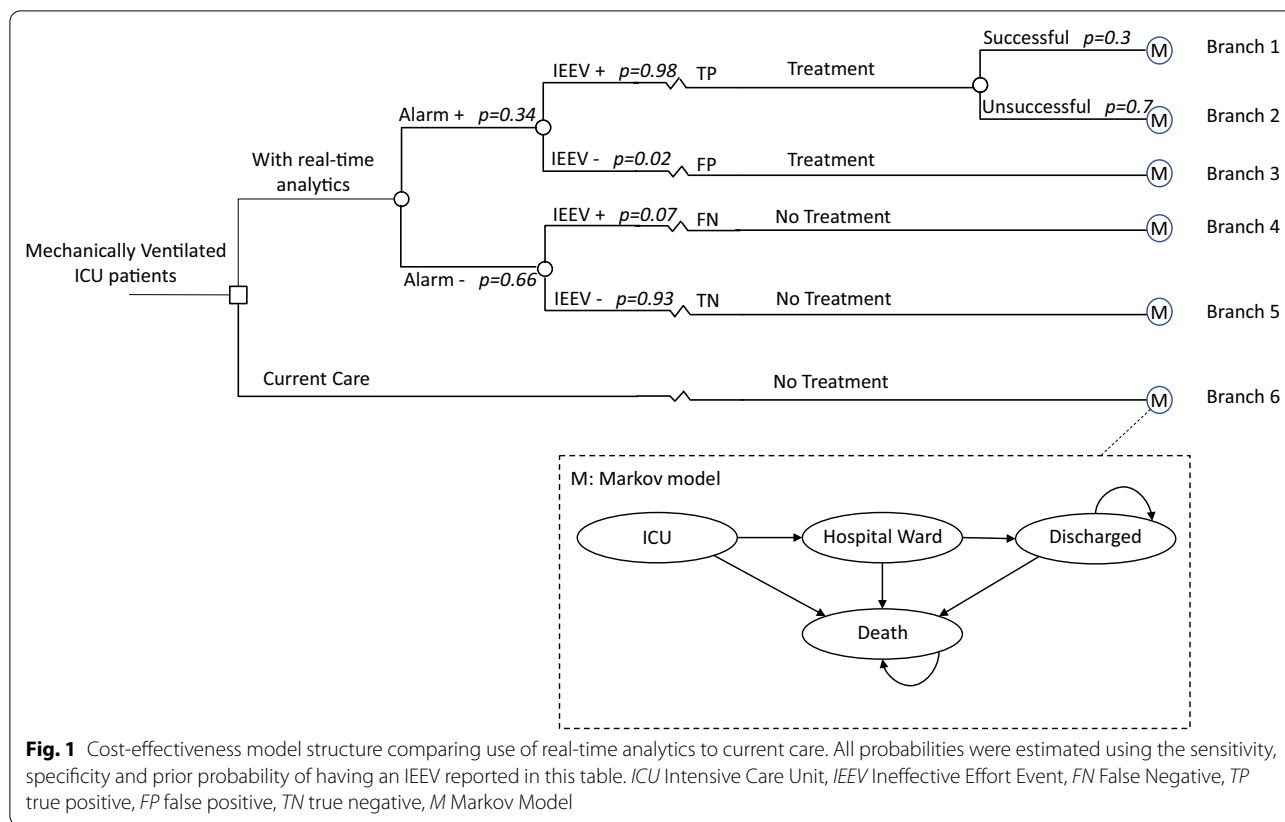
Mechanically Ventilated ICU patients

With real-time analytics

Alarm + $p=0.34$

IEEV + $p=0.98$ TP

Treatment

Successful $p=0.3$

M

Branch 1

Unsuccessful $p=0.7$

M

Branch 2

IEEV - $p=0.02$ FP

Treatment

M

Branch 3

Alarm - $p=0.66$

IEEV + $p=0.07$ FN

No Treatment

M

Branch 4

IEEV - $p=0.93$ TN

No Treatment

M

Branch 5

Current Care

No Treatment

M

Branch 6

M: Markov model

ICU

Hospital Ward

Discharged

Death

**Fig. 1** Cost-effectiveness model structure comparing use of real-time analytics to current care. All probabilities were estimated using the sensitivity, specificity and prior probability of having an IEEV reported in this table. *ICU* Intensive Care Unit, *IEEV* Ineffective Effort Event, *FN* False Negative, *TP* true positive, *FP* false positive, *TN* true negative, *M* Markov Model